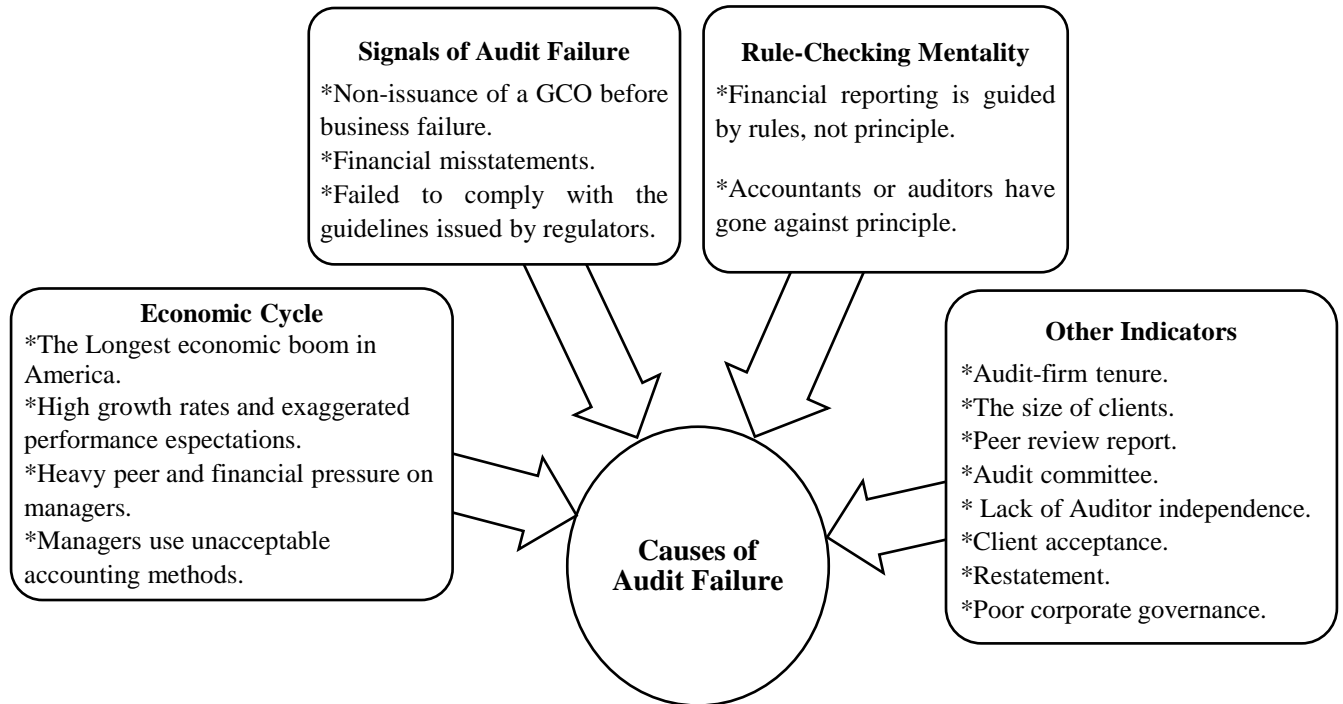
**Signals of Audit Failure**

*Non-issuance of a GCO before business failure.
*Financial misstatements.
*Failed to comply with the guidelines issued by regulators.

**Rule-Checking Mentality**

*Financial reporting is guided by rules, not principle.

*Accountants or auditors have gone against principle.

**Economic Cycle**

*The Longest economic boom in America.
*High growth rates and exaggerated performance espectations.
*Heavy peer and financial pressure on managers.
*Managers use unacceptable accounting methods.

**Other Indicators**

*Audit-firm tenure.
*The size of clients.
*Peer review report.
*Audit committee.
* Lack of Auditor independence.
*Client acceptance.
*Restatement.
*Poor corporate governance.

**Causes of Audit Failure**